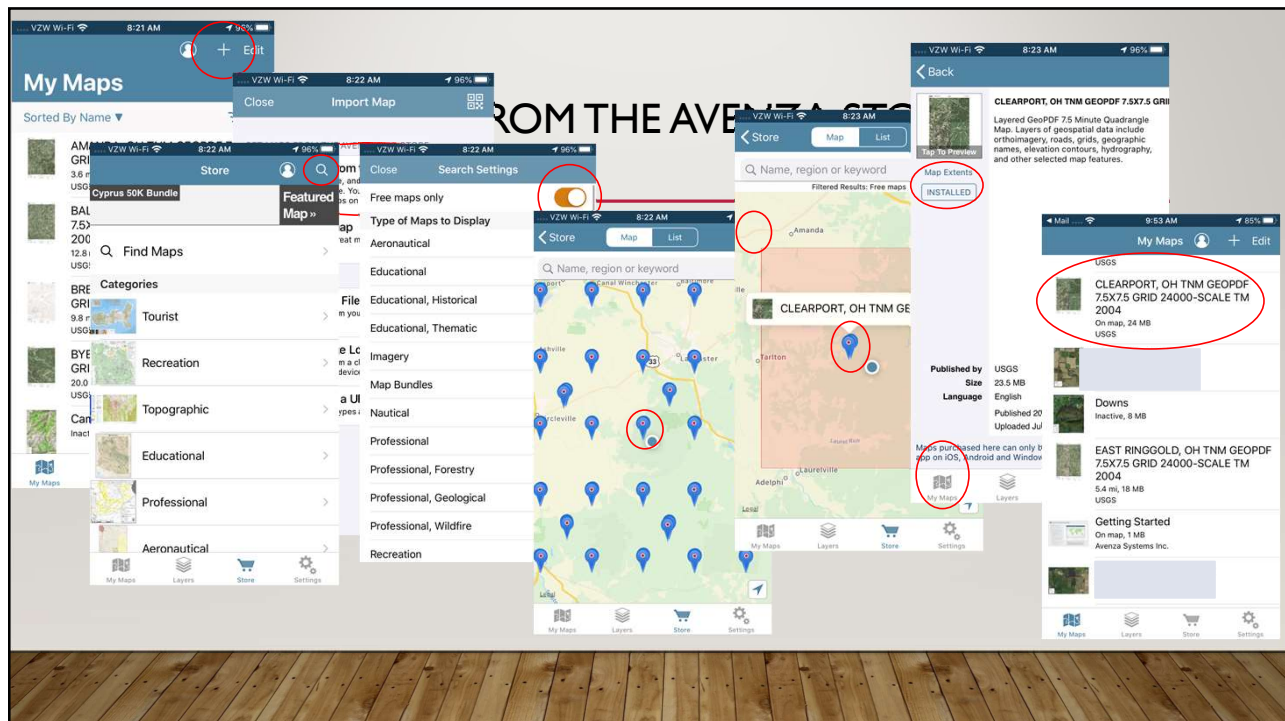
VZW Wi-Fi 8:21 AM 96%
+ Edit
My Maps
Sorted By Name ▼
AMI GRI 3.6 USGS
BAL 7.5X 200 12.8 USGS
BRE GRI 9.8
BYE GRI 20.0 USGS
Can Inact
My Maps

VZW Wi-Fi 8:22 AM 96%
Close Import Map

ROM THE AVENZA STO

VZW Wi-Fi 8:22 AM 96%
Store
Cyprus 50K Bundle
Featured Map »
Find Maps
Categories
Tourist
Recreation
Topographic
Educational
Professional
Aeronautical
My Maps Layers Store Settings

VZW Wi-Fi 8:22 AM 96%
Close Search Settings
Free maps only
Type of Maps to Display
Aeronautical
Educational
Educational, Historical
Educational, Thematic
Imagery
Map Bundles
Nautical
Professional
Professional, Forestry
Professional, Geological
Professional, Wildfire
Recreation

VZW Wi-Fi 8:22 AM
Store Map List
Name, region or keyword
Lancaster
My Maps Layers Store Settings

8:23 AM
Store Map List
Name, region or keyword
Filtered Results: Free maps
Amanda
CLEARPORT, OH TNM GE
Laurelville
Adelphi
My Maps Layers Store Settings

VZW Wi-Fi 8:23 AM 96%
Back
Tap To Preview
CLEARPORT, OH TNM GEOPDF 7.5X7.5 GRI
Layered GeoPDF 7.5 Minute Quadrangle Map. Layers of geospatial data include orthoimagery, roads, grids, geographic names, elevation contours, hydrography, and other selected map features.
Map Extents
INSTALLED
Published by USGS
Size 23.5 MB
Language English
Published 20
Uploaded Jul
Maps purchased here can only b app on iOS, Android and Window
My Maps Layers

Mail 9:53 AM 85%
My Maps + Edit
USGS
CLEARPORT, OH TNM GEOPDF 7.5X7.5 GRID 24000-SCALE TM 2004
On map, 24 MB
USGS
Downs
Inactive, 8 MB
EAST RINGGOLD, OH TNM GEOPDF 7.5X7.5 GRID 24000-SCALE TM 2004
5.4 mi, 18 MB
USGS
Getting Started
On map, 1 MB
Avenza Systems Inc.
My Maps Layers Store Settings